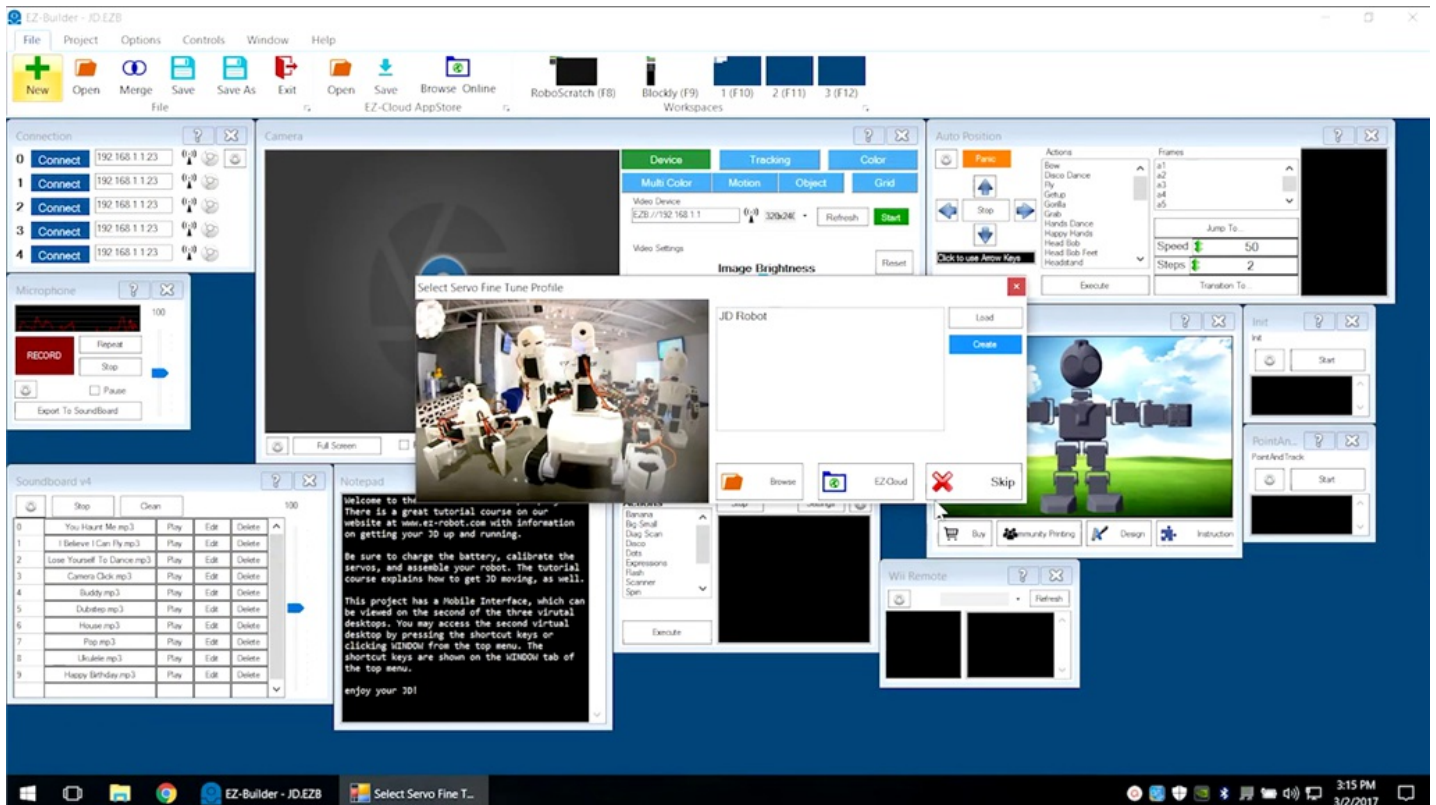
EZ-Builder - JD.EZB

File Project Options Controls Window Help

New Open Merge Save Save As Exit Open Save Browse Online RoboScratch (F8) Blockly (F9) 1 (F10) 2 (F11) 3 (F12)
File EZ-Cloud AppStore Workspaces

Connection
0 Connect 192.168.1.1:23
1 Connect 192.168.1.1:23
2 Connect 192.168.1.1:23
3 Connect 192.168.1.1:23
4 Connect 192.168.1.1:23

Microphone
100
RECORD Repeat Stop Pause
Export To SoundBoard

Camera
Device Tracking Color
Multi Color Motion Object Grid
Video Device
EZB://192.168.1.1 320x240 Refresh Start
Video Settings
Image Brightness Reset
Full Screen

Auto Position
Panic
Stop
Click to use Arrow Keys
Actions
Bow
Disco Dance
Fly
Getup
Gorilla
Grab
Hands Dance
Happy Hands
Head Bob
Head Bob Feet
Headstand
Frames
a1
a2
a3
a4
a5
Jump To...
Speed 50
Steps 2
Execute Transition To...

Select Servo Fine Tune Profile
JD Robot
Load
Create
Browse EZ-Cloud Skip

Init
Init
Start

PointAn...
PointAndTrack
Start

Buy Community Printing Design Instruction

Wii Remote
Refresh

Soundboard v4
Stop Clean
100
| 0 | You Haunt Me.mp3 | Play | Edit | Delete |
|---|---|---|---|---|
| 1 | I Believe I Can Fly.mp3 | Play | Edit | Delete |
| 2 | Lose Yourself To Dance.mp3 | Play | Edit | Delete |
| 3 | Camera Click.mp3 | Play | Edit | Delete |
| 4 | Buddy.mp3 | Play | Edit | Delete |
| 5 | Dubstep.mp3 | Play | Edit | Delete |
| 6 | House.mp3 | Play | Edit | Delete |
| 7 | Pop.mp3 | Play | Edit | Delete |
| 8 | Ukulele.mp3 | Play | Edit | Delete |
| 9 | Happy Birthday.mp3 | Play | Edit | Delete |

Notepad
Welcome to the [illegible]
There is a great tutorial course on our website at www.ez-robot.com with information on getting your JD up and running.

Be sure to charge the battery, calibrate the servos, and assemble your robot. The tutorial course explains how to get JD moving, as well.

This project has a Mobile Interface, which can be viewed on the second of the three virutal desktops. You may access the second virtual desktop by pressing the shortcut keys or clicking WINDOW from the top menu. The shortcut keys are shown on the WINDOW tab of the top menu.

enjoy your JD!

Banana
Big Small
Diag Scan
Disco
Dots
Expressions
Flash
Happy
Scanner
Spin
Stop Settings
Execute

EZ-Builder - JD.EZB Select Servo Fine T...
3:15 PM 3/2/2017